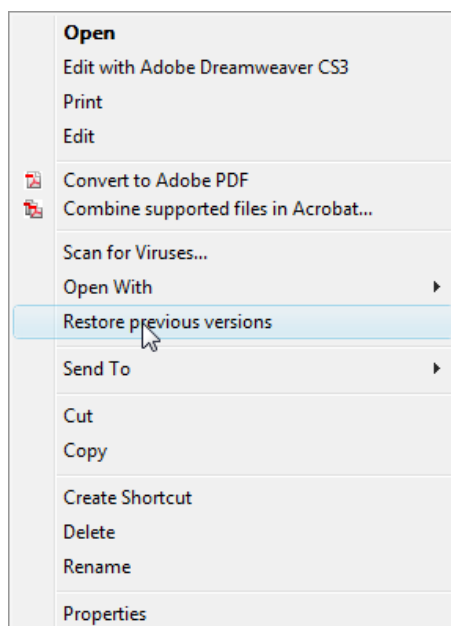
Open
Edit with Adobe Dreamweaver CS3
Print
Edit

Convert to Adobe PDF
Combine supported files in Acrobat...

Scan for Viruses...
Open With
Restore previous versions

Send To

Cut
Copy

Create Shortcut
Delete
Rename

Properties